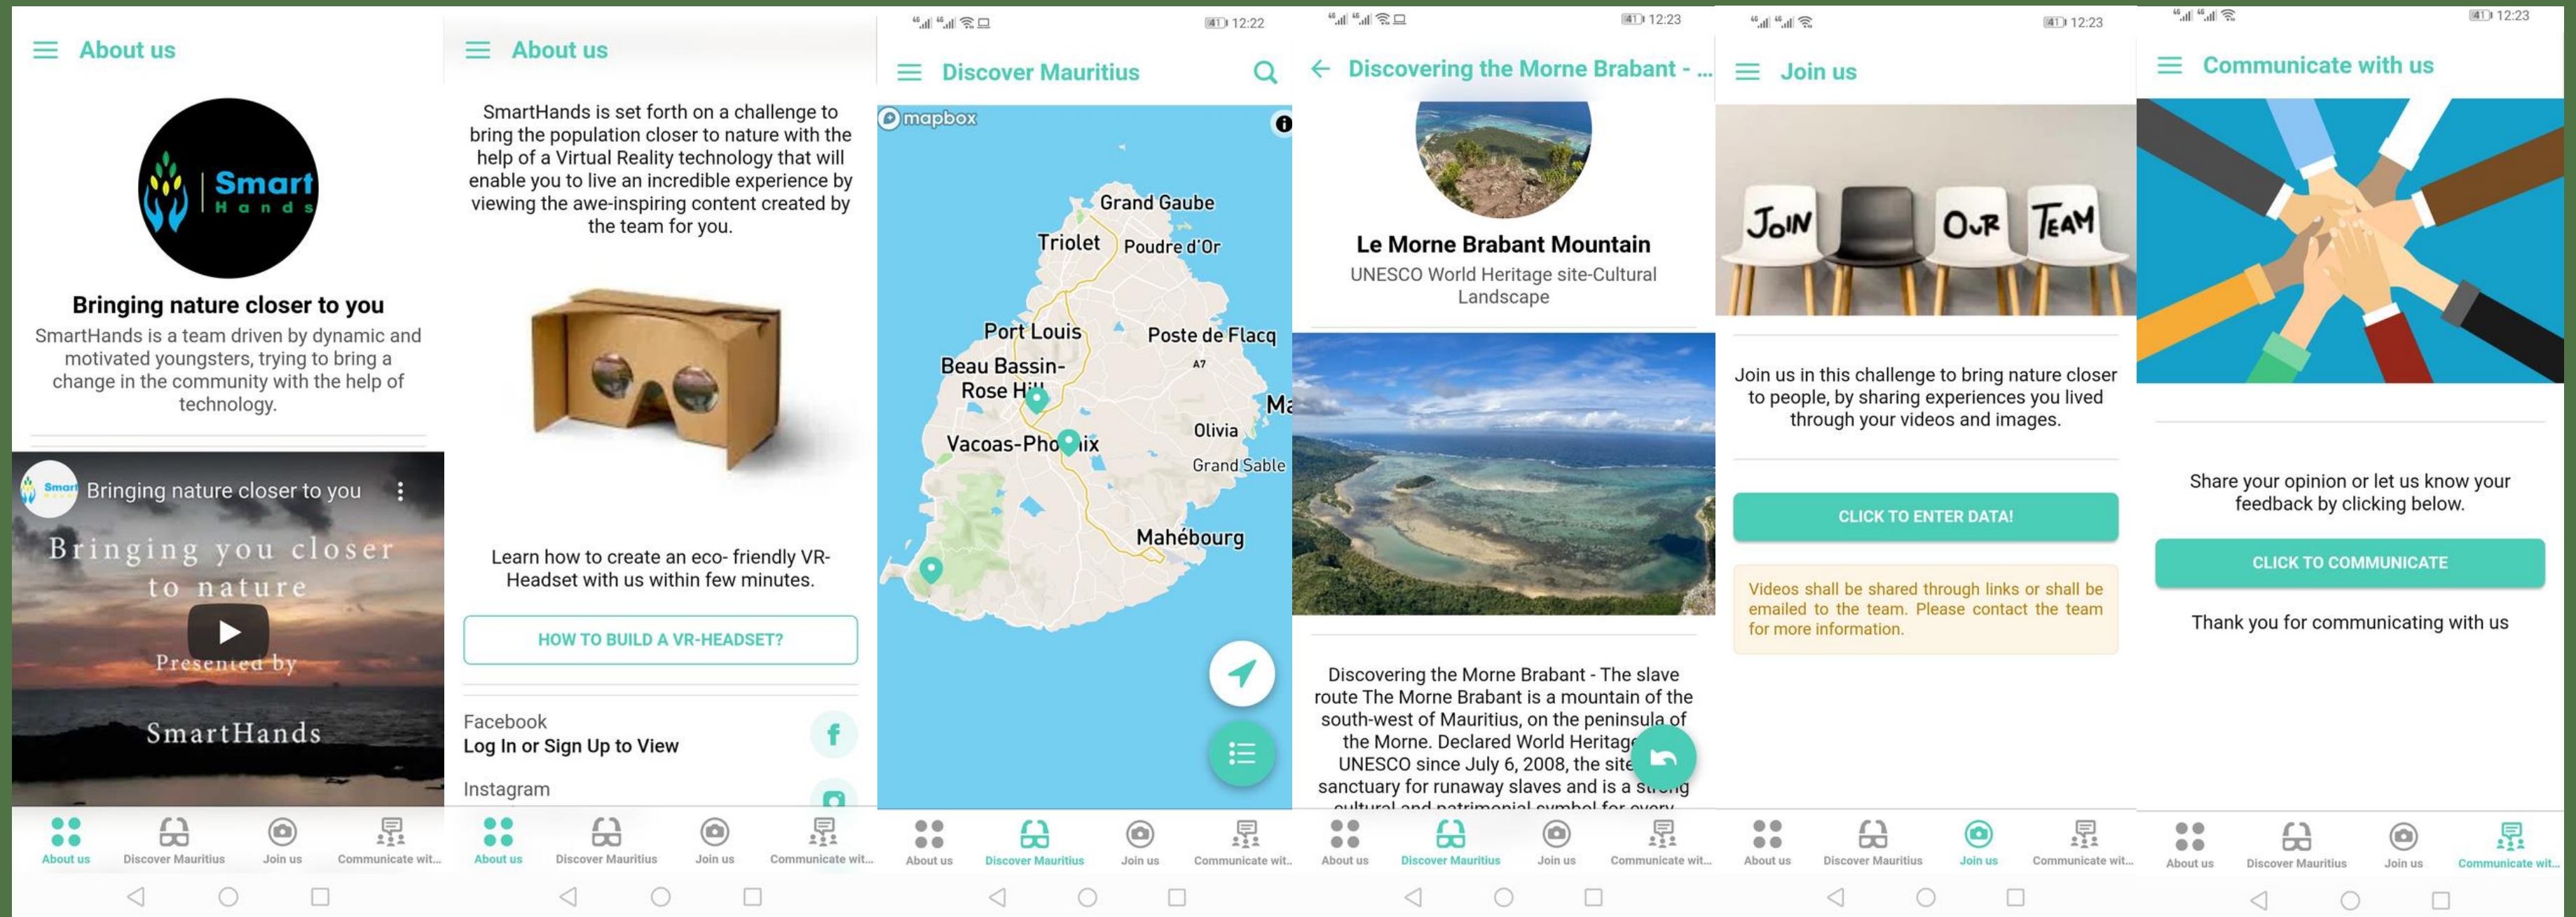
About us

Smart Hands

Bringing nature closer to you

SmartHands is a team driven by dynamic and motivated youngsters, trying to bring a change in the community with the help of technology.

Bringing nature closer to you

Bringing you closer to nature

Presented by

SmartHands

About us Discover Mauritius Join us Communicate wit...

About us

SmartHands is set forth on a challenge to bring the population closer to nature with the help of a Virtual Reality technology that will enable you to live an incredible experience by viewing the awe-inspiring content created by the team for you.

Learn how to create an eco- friendly VR-Headset with us within few minutes.

HOW TO BUILD A VR-HEADSET?

Facebook
Log In or Sign Up to View

Instagram

About us Discover Mauritius Join us Communicate wit...

12:22

Discover Mauritius

mapbox

Grand Gaube
Triolet
Poudre d'Or
Port Louis
Poste de Flacq
A7
Beau Bassin-Rose Hi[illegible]
Ma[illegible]
Olivia
Vacoas-Pho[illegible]ix
Grand Sable
Mahébourg

About us Discover Mauritius Join us Communicate wit...

12:23

Discovering the Morne Brabant - ...

Le Morne Brabant Mountain
UNESCO World Heritage site-Cultural Landscape

Discovering the Morne Brabant - The slave route The Morne Brabant is a mountain of the south-west of Mauritius, on the peninsula of the Morne. Declared World Heritag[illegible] UNESCO since July 6, 2008, the site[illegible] sanctuary for runaway slaves and is a s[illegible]ng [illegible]

About us Discover Mauritius Join us Communicate wit...

12:23

Join us

JOIN OUR TEAM

Join us in this challenge to bring nature closer to people, by sharing experiences you lived through your videos and images.

CLICK TO ENTER DATA!

Videos shall be shared through links or shall be emailed to the team. Please contact the team for more information.

About us Discover Mauritius Join us Communicate wit...

12:23

Communicate with us

Share your opinion or let us know your feedback by clicking below.

CLICK TO COMMUNICATE

Thank you for communicating with us

About us Discover Mauritius Join us Communicate wit...